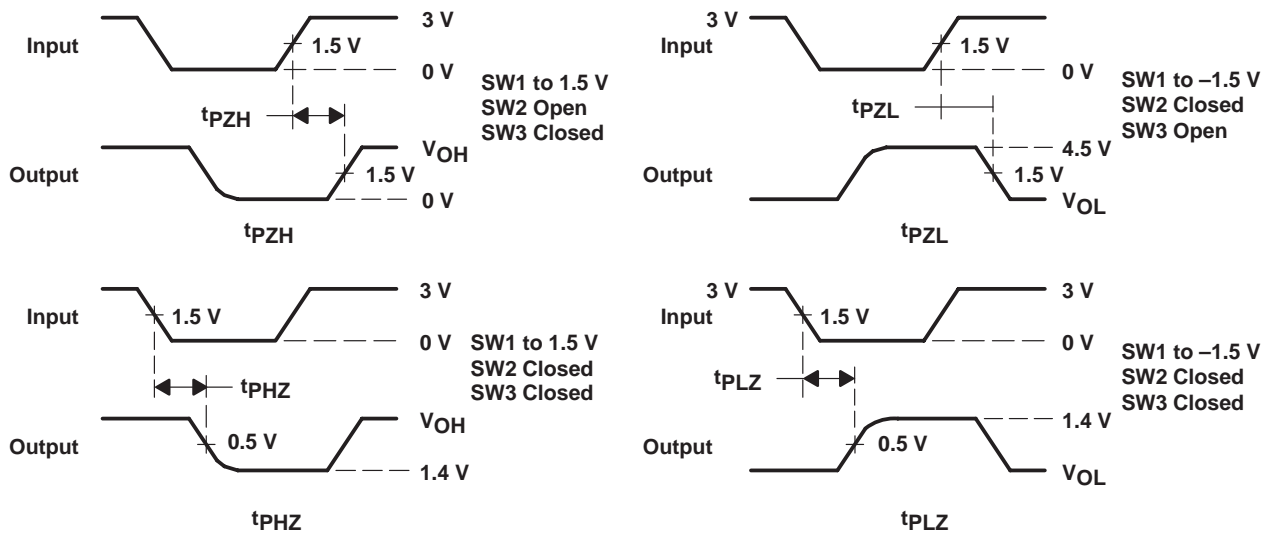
Input
3 V
1.5 V
0 V
SW1 to 1.5 V
SW2 Open
SW3 Closed
$t_{PZH}$
Output
$V_{OH}$
1.5 V
0 V
$t_{PZH}$

3 V
Input
1.5 V
0 V
SW1 to –1.5 V
SW2 Closed
SW3 Open
$t_{PZL}$
4.5 V
Output
1.5 V
$V_{OL}$
$t_{PZL}$

Input
3 V
1.5 V
0 V
SW1 to 1.5 V
SW2 Closed
SW3 Closed
$t_{PHZ}$
Output
$V_{OH}$
0.5 V
1.4 V
$t_{PHZ}$

3 V
Input
1.5 V
3 V
0 V
SW1 to –1.5 V
SW2 Closed
SW3 Closed
$t_{PLZ}$
1.4 V
Output
0.5 V
$V_{OL}$
$t_{PLZ}$